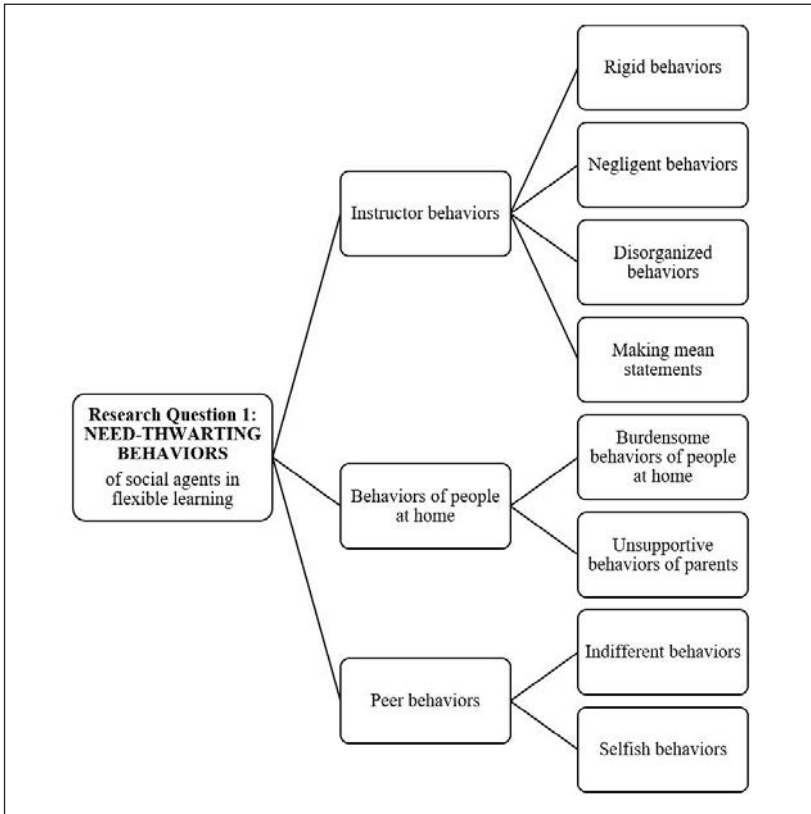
Research Question 1: NEED-THWARTING BEHAVIORS of social agents in flexible learning

Instructor behaviors

Rigid behaviors

Negligent behaviors

Disorganized behaviors

Making mean statements

Behaviors of people at home

Burdensome behaviors of people at home

Unsupportive behaviors of parents

Peer behaviors

Indifferent behaviors

Selfish behaviors